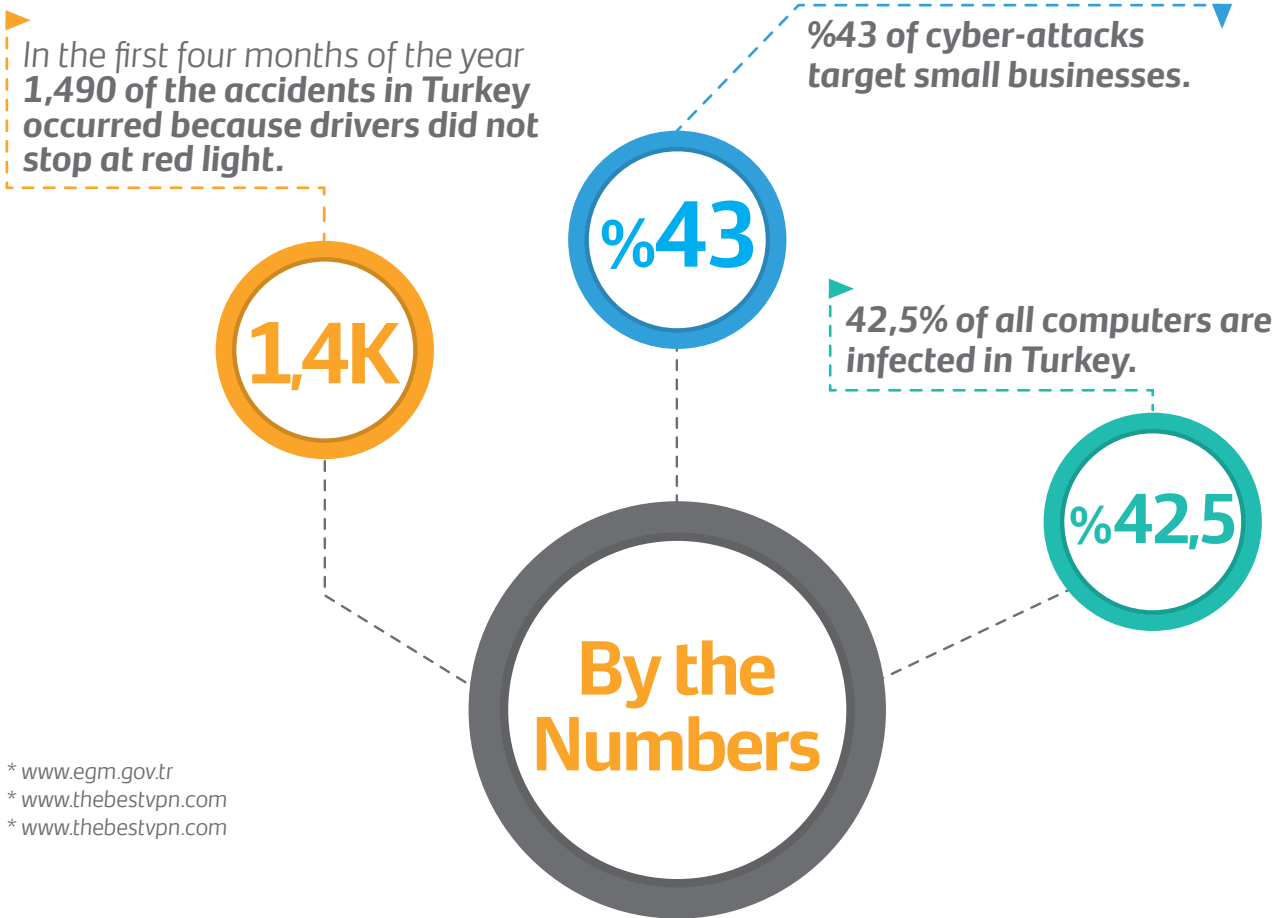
In the first four months of the year **1,490 of the accidents in Turkey occurred because drivers did not stop at red light.**

1,4K

%43 of cyber-attacks target small businesses.

%43

42,5% of all computers are infected in Turkey.

%42,5

By the Numbers

* www.egm.gov.tr
* www.thebestvpn.com
* www.thebestvpn.com